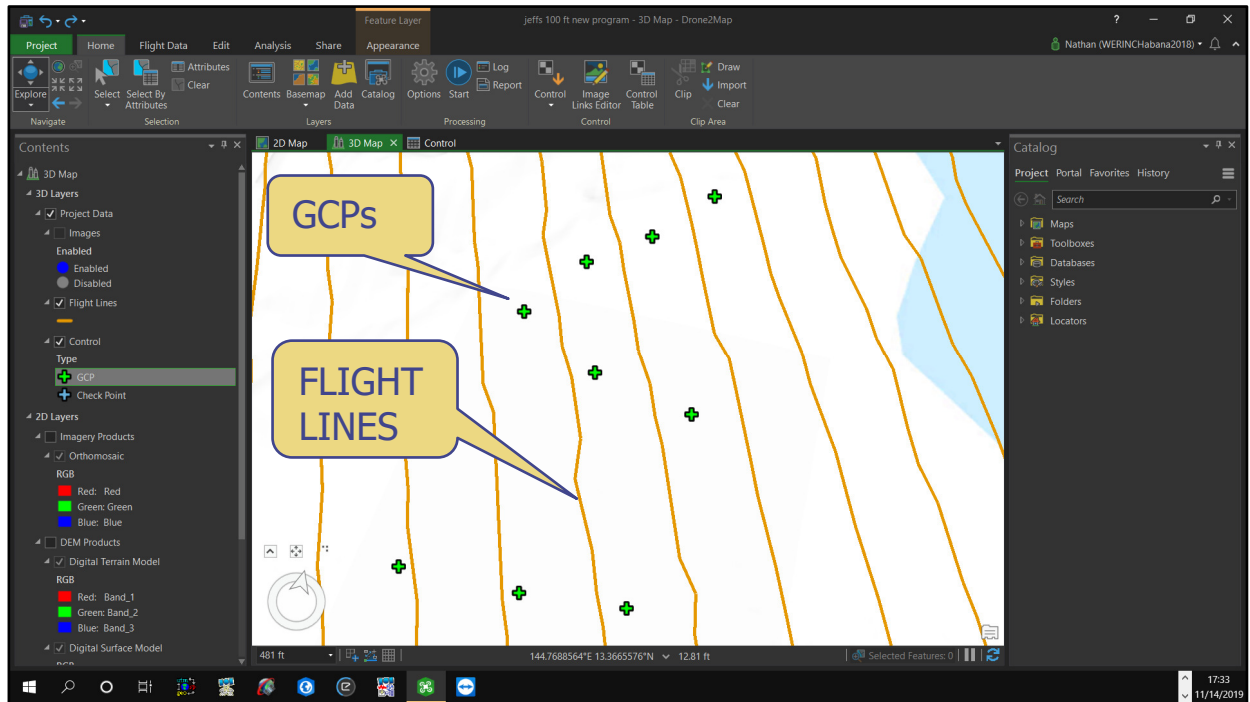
Feature Layer
jeffs 100 ft new program - 3D Map - Drone2Map
? — ☐ ✕
Project Home Flight Data Edit Analysis Share Appearance
Nathan (WERINCHabana2018)
Explore
Navigate
Select Select By Attributes
Attributes
Clear
Selection
Contents Basemap Add Data Catalog
Layers
Options Start
Log
Report
Processing
Control Image Links Editor Control Table
Control
Clip
Draw
Import
Clear
Clip Area

Contents
3D Map
3D Layers
Project Data
Images
Enabled
Enabled
Disabled
Flight Lines
Control
Type
GCP
Check Point
2D Layers
Imagery Products
Orthomosaic
RGB
Red: Red
Green: Green
Blue: Blue
DEM Products
Digital Terrain Model
RGB
Red: Band_1
Green: Band_2
Blue: Band_3
Digital Surface Model

2D Map 3D Map ✕ Control

GCPs

FLIGHT LINES

481 ft
144.7688564°E 13.3665576°N 12.81 ft
Selected Features: 0

Catalog
Project Portal Favorites History
Search
Maps
Toolboxes
Databases
Styles
Folders
Locators

17:33
11/14/2019